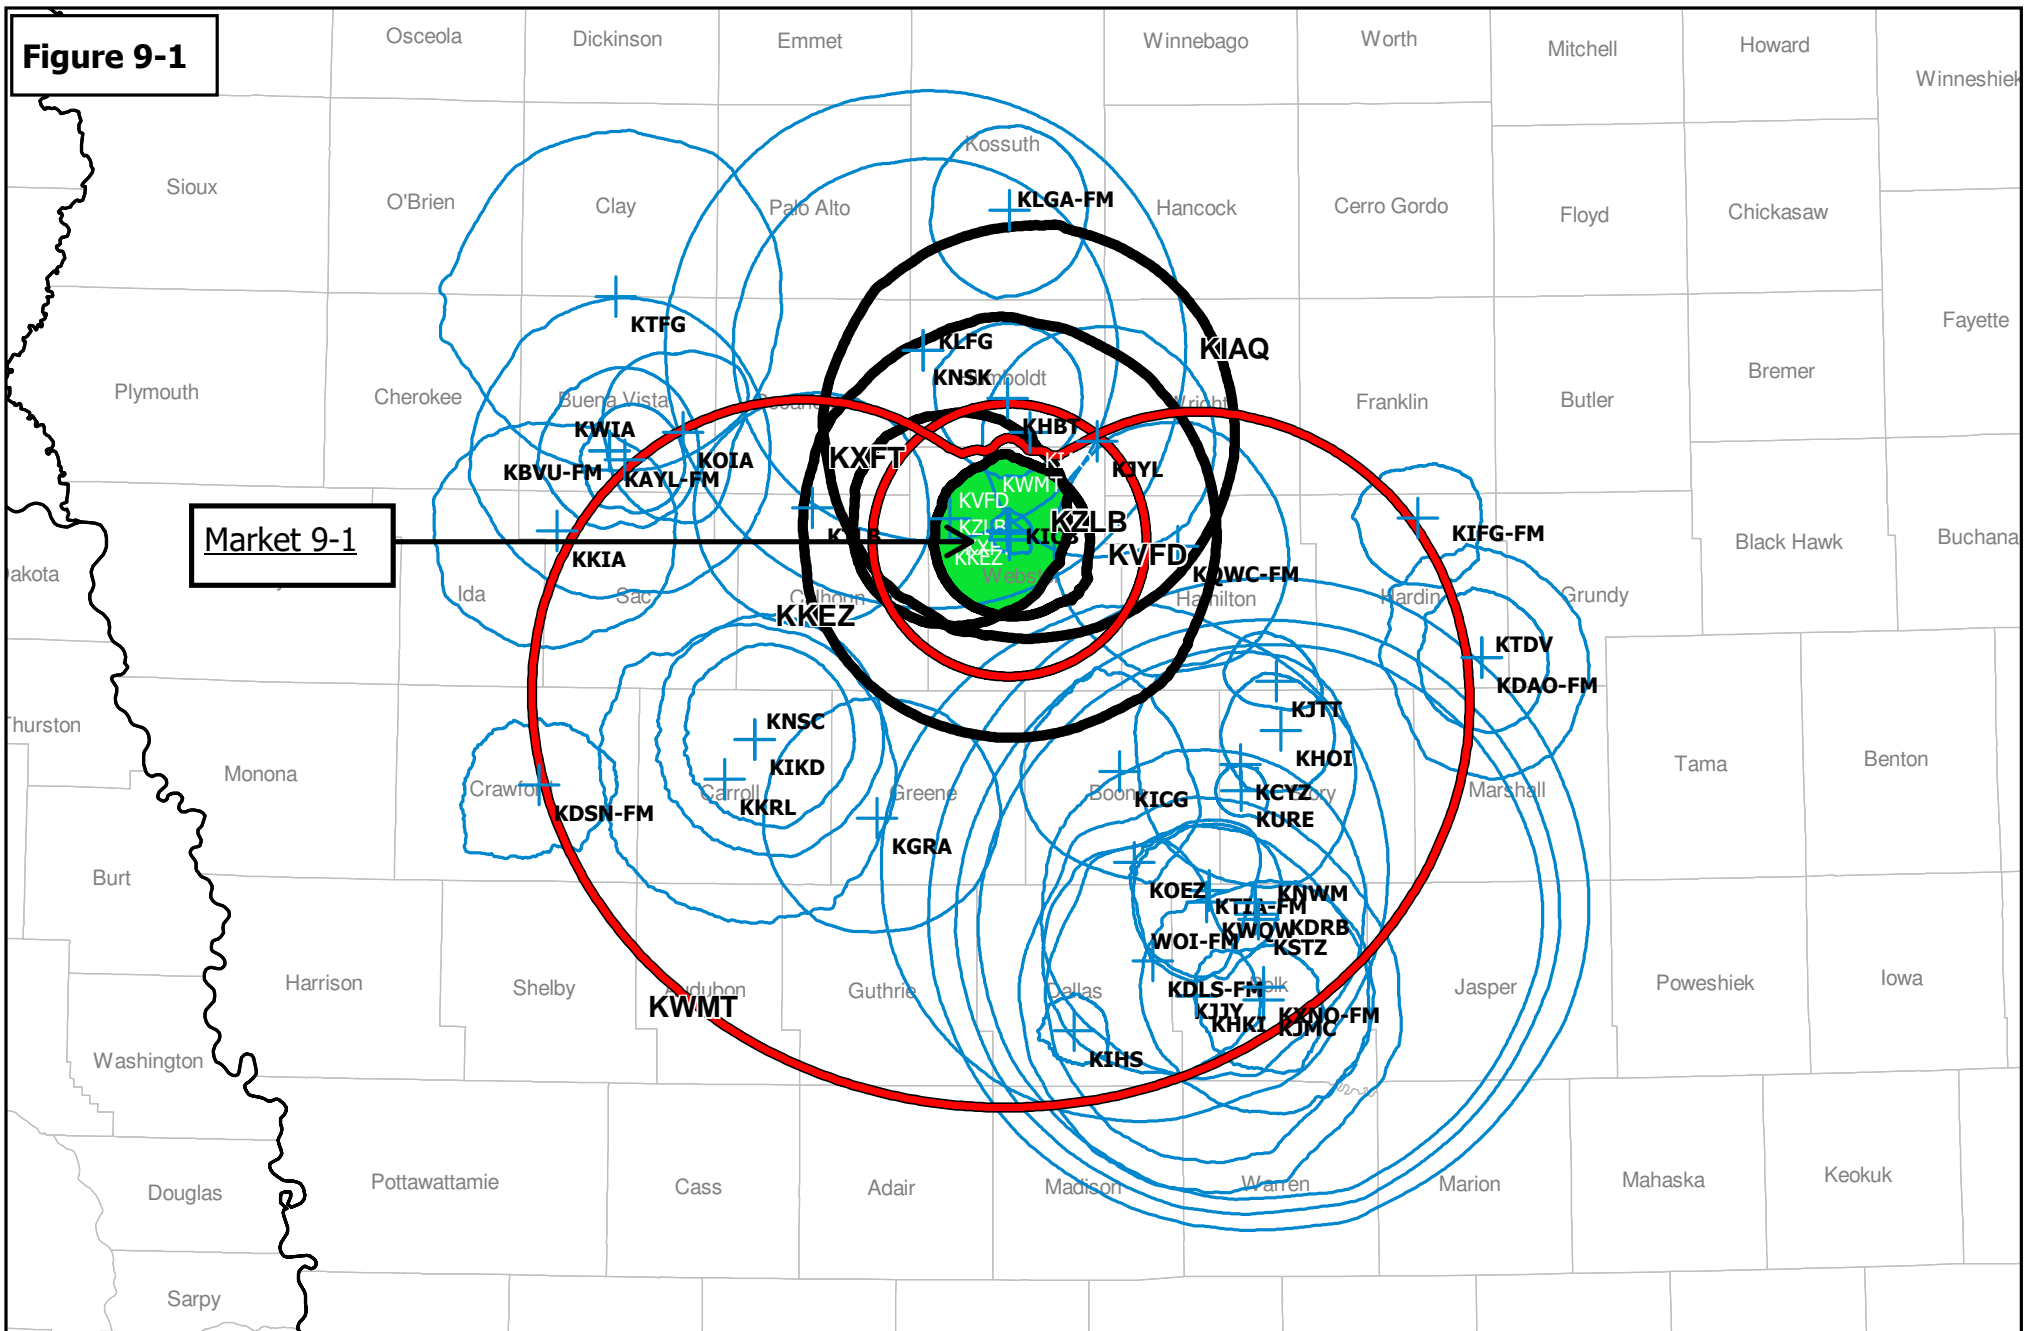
Figure 9-1

Osceola
Dickinson
Emmet
Winnebago
Worth
Mitchell
Howard
Winneshiek

Sioux
O'Brien
Clay
Palo Alto
Kossuth
KLGA-FM
Hancock
Cerro Gordo
Floyd
Chickasaw

KTFG
KLFG
KNSK
Humboldt
KIAQ
Fayette

Plymouth
Cherokee
Buena Vista
KWIA
KBVU-FM
KAYL-FM
KOIA
KXFT
KHBT
KJYL
Franklin
Butler
Bremer

Market 9-1
KKIA
KVFD
KWMT
KZLB
KIOB
KKEZ
KVFD
KIFG-FM
Black Hawk
Buchanan
Dakota
Ida
Sac
Calhoun
KKEZ
Webster
KOWC-FM
Hamilton
Hardin
Grundy

KTDV
KDAO-FM
KJTT
KHOI
Thurston
Monona
KNSC
KIKD
Crawford
KDSN-FM
Carroll
KKRL
Greene
KGRA
Boone
KICG
KCYZ
Story
KURE
Marshall
Tama
Benton

Burt
KOEZ
KTIA-FM
KNWM
KWQW
KDRB
WOI-FM
KSTZ
KDLS-FM
Polk
KJJY
KHKI
KXNO-FM
KJMC
KIHS

Harrison
Shelby
Audubon
KWMT
Guthrie
Dallas
Jasper
Poweshiek
Iowa
Washington

Douglas
Pottawattamie
Cass
Adair
Madison
Warren
Marion
Mahaska
Keokuk
Sarpy